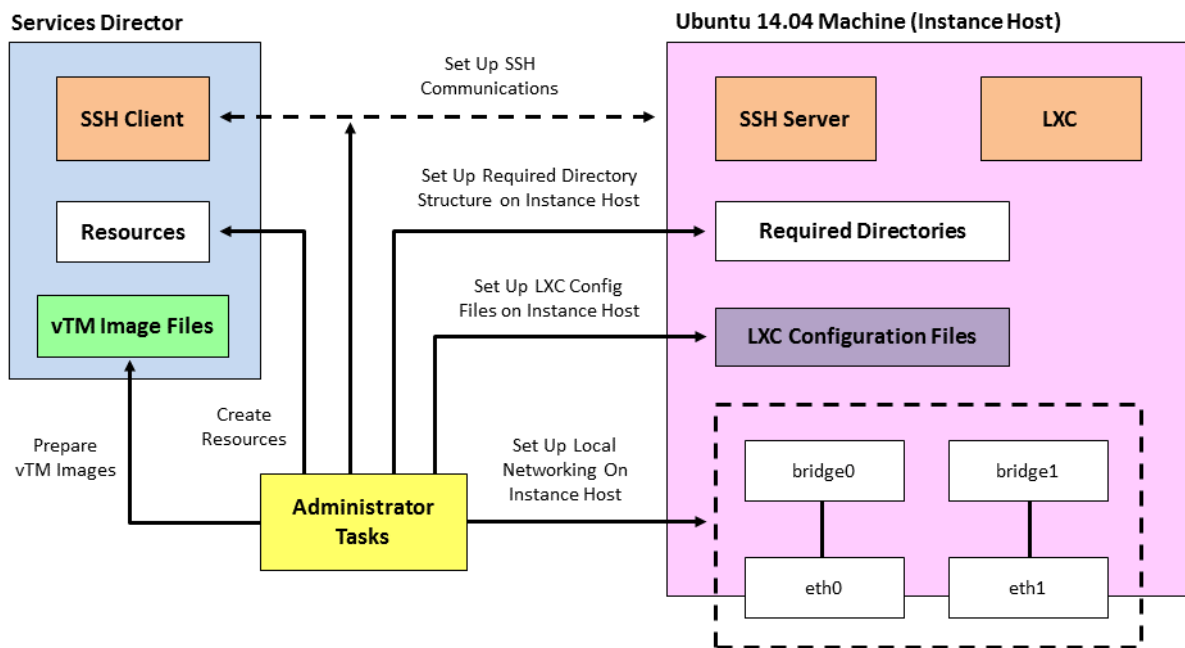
Services Director

SSH Client

Resources

vTM Image Files

Set Up SSH Communications

Ubuntu 14.04 Machine (Instance Host)

SSH Server

LXC

Set Up Required Directory Structure on Instance Host

Required Directories

Set Up LXC Config Files on Instance Host

LXC Configuration Files

Create Resources

Prepare vTM Images

Set Up Local Networking On Instance Host

Administrator Tasks

bridge0

bridge1

eth0

eth1